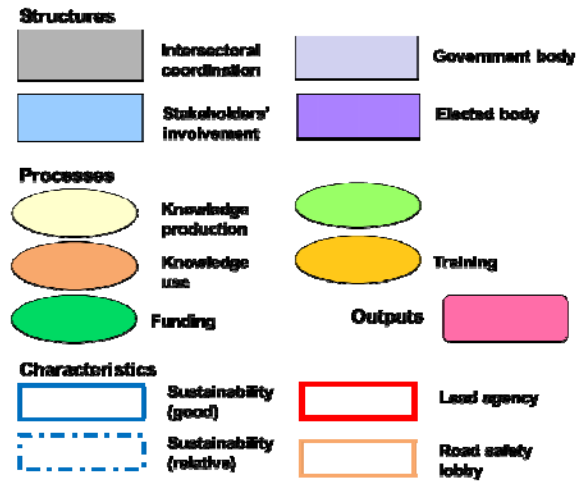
Structures

Intersectoral coordination

Government body

Stakeholders' involvement

Elected body

Processes

Knowledge production

Knowledge use

Training

Funding

Outputs

Characteristics

Sustainability (good)

Lead agency

Sustainability (relative)

Road safety lobby